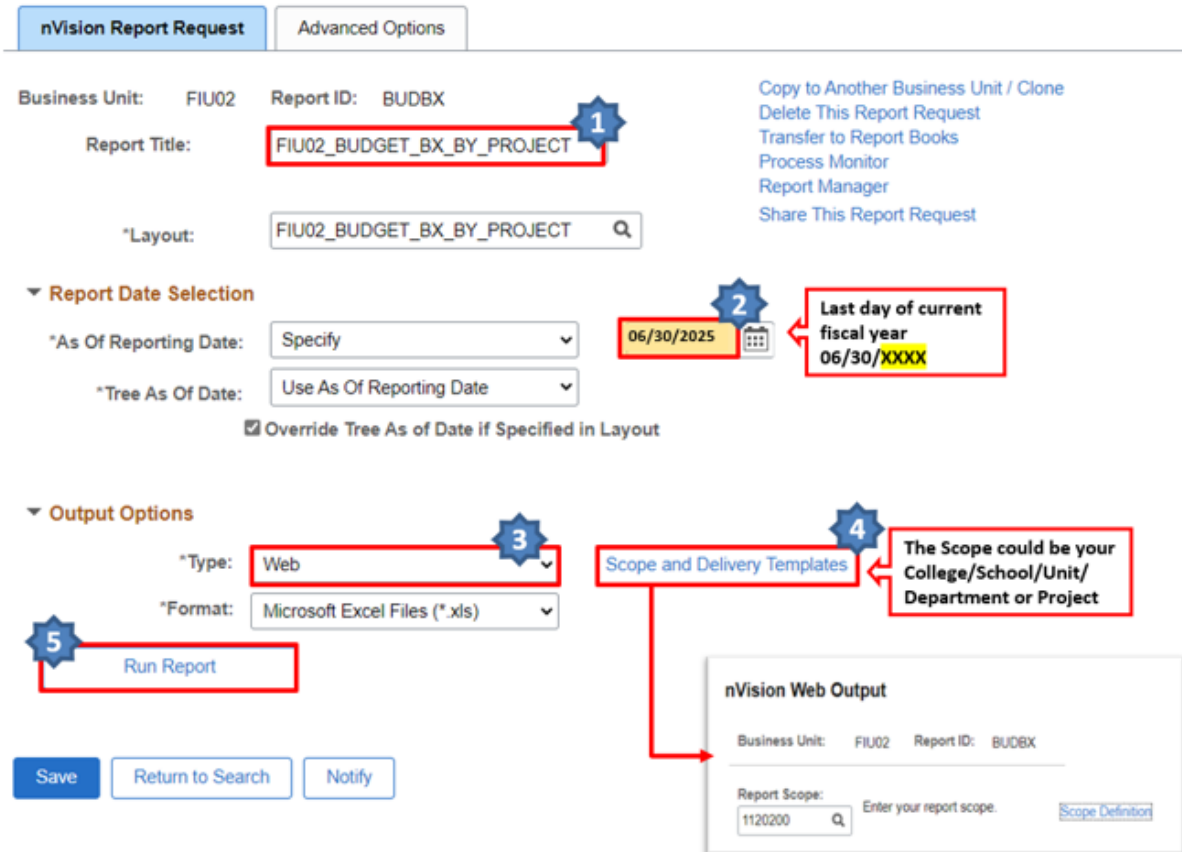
nVision Report Request | Advanced Options

Business Unit: FIU02 Report ID: BUDBX

Report Title: FIU02_BUDGET_BX_BY_PROJECT

1

Copy to Another Business Unit / Clone
Delete This Report Request
Transfer to Report Books
Process Monitor
Report Manager
Share This Report Request

*Layout: FIU02_BUDGET_BX_BY_PROJECT

Report Date Selection

*As Of Reporting Date: Specify

2

06/30/2025

Last day of current fiscal year 06/30/XXXX

*Tree As Of Date: Use As Of Reporting Date

Override Tree As of Date if Specified in Layout

Output Options

3

*Type: Web

*Format: Microsoft Excel Files (*.xls)

4

Scope and Delivery Templates

The Scope could be your College/School/Unit/ Department or Project

5

Run Report

nVision Web Output

Business Unit: FIU02 Report ID: BUDBX

Report Scope: 1120200 Enter your report scope. Scope Definition

Save Return to Search Notify